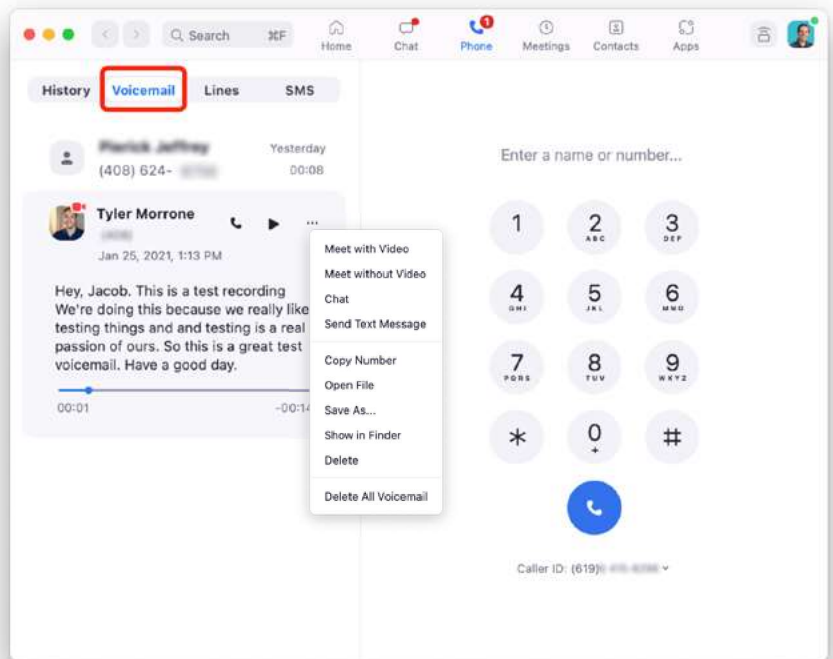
Search ⌘F

Home

Chat

1

Phone

Meetings

Contacts

Apps

History Voicemail Lines SMS

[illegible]

(408) 624- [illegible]

Yesterday

00:08

Tyler Morrone

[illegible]

Jan 25, 2021, 1:13 PM

Hey, Jacob. This is a test recording We're doing this because we really like testing things and and testing is a real passion of ours. So this is a great test voicemail. Have a good day.

00:01

-00:14

Meet with Video

Meet without Video

Chat

Send Text Message

Copy Number

Open File

Save As...

Show in Finder

Delete

Delete All Voicemail

Enter a name or number...

1

2 ABC

3 DEF

4 GHI

5 JKL

6 MNO

7 PQRS

8 TUV

9 WXYZ

*

0 +

#

Caller ID: (619) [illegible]